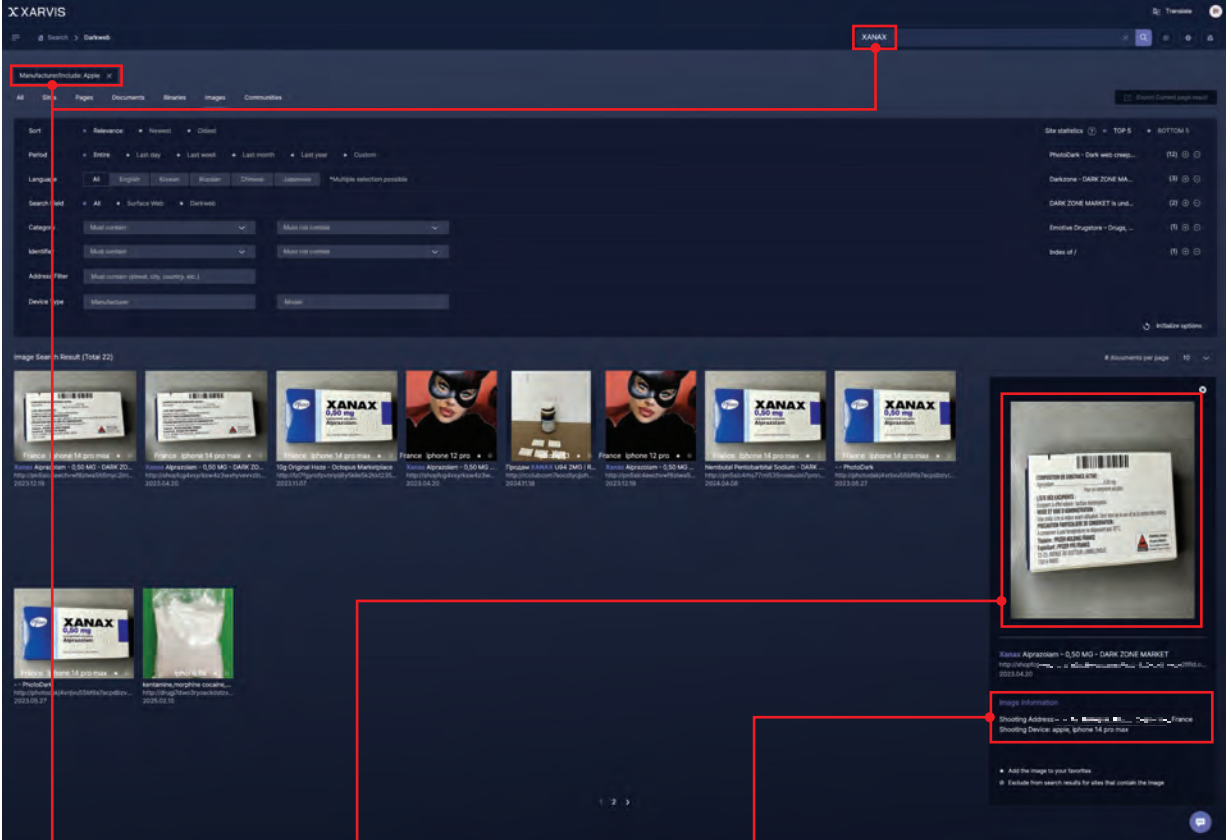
XARVIS

Translate

Search > Darkweb

XANAX

Manufacturer:Include: Apple ×

All Sites Pages Documents Binaries Images Communities

Export Current page result

Sort: Relevance Newest Oldest

Period: Entire Last day Last week Last month Last year Custom

Language: All English Korean Russian Chinese Japanese *Multiple selection possible

Search Field: All Surface Web Darkweb

Category: Must contain Must not contain

Identifier: Must contain Must not contain

Address Filter: Must contain (street, city, country, etc.)

Device Type: Manufacturer Model

Initialize options

Site statistics TOP 5 BOTTOM 5

PhotoDark - Dark web creep... (12)

Darkzone - DARK ZONE MA... (3)

DARK ZONE MARKET is und... (2)

Emotive Drugstore - Drugs, ... (1)

Index of / (1)

Image Search Result (Total 22)

# documents per page 10

France iphone 14 pro max
Xanax Alprazolam - 0,50 MG - DARK ZO...
2023.12.18

France iphone 14 pro max
Xanax Alprazolam - 0,50 MG - DARK ZO...
2023.04.20

XANAX 0,50 mg Alprazolam
10g Original Haze - Octopus Marketplace
2023.11.07

France iphone 12 pro
Xanax Alprazolam - 0,50 MG ...
2023.04.20

Продам XANAX U94 2MG | R...
2024.11.18

France iphone 12 pro
Xanax Alprazolam - 0,50 MG ...
2023.12.18

France iphone 14 pro max
Nembutal Pentobarbital Sodium - DARK ...
2024.04.08

France iphone 14 pro max
- - PhotoDark
2023.05.27

France iphone 14 pro max
- - PhotoDark
2023.05.27

iphone 6s
ketamine,morphine cocaine,...
2025.02.10

‹ 1 2 ›

Xanax Alprazolam - 0,50 MG - DARK ZONE MARKET
2023.04.20

Image Information
Shooting Address: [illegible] France
Shooting Device: apple, iphone 14 pro max

Add the image to your favorites
Exclude from search results for sites that contain the image